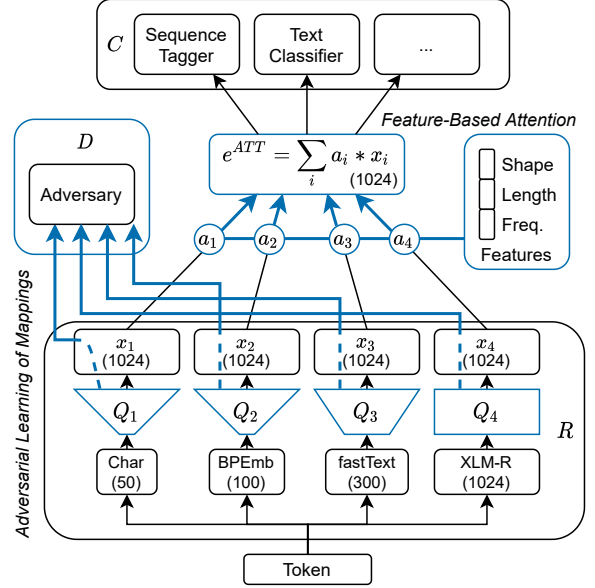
$C$

Sequence Tagger

Text Classifier

...

Feature-Based Attention

$D$

Adversary

$e^{ATT} = \sum_i a_i * x_i$
(1024)

Shape

Length

Freq.

Features

$a_1$ $a_2$ $a_3$ $a_4$

Adversarial Learning of Mappings

$x_1$
(1024)

$x_2$
(1024)

$x_3$
(1024)

$x_4$
(1024)

$Q_1$ $Q_2$ $Q_3$ $Q_4$

$R$

Char
(50)

BPEmb
(100)

fastText
(300)

XLM-R
(1024)

Token